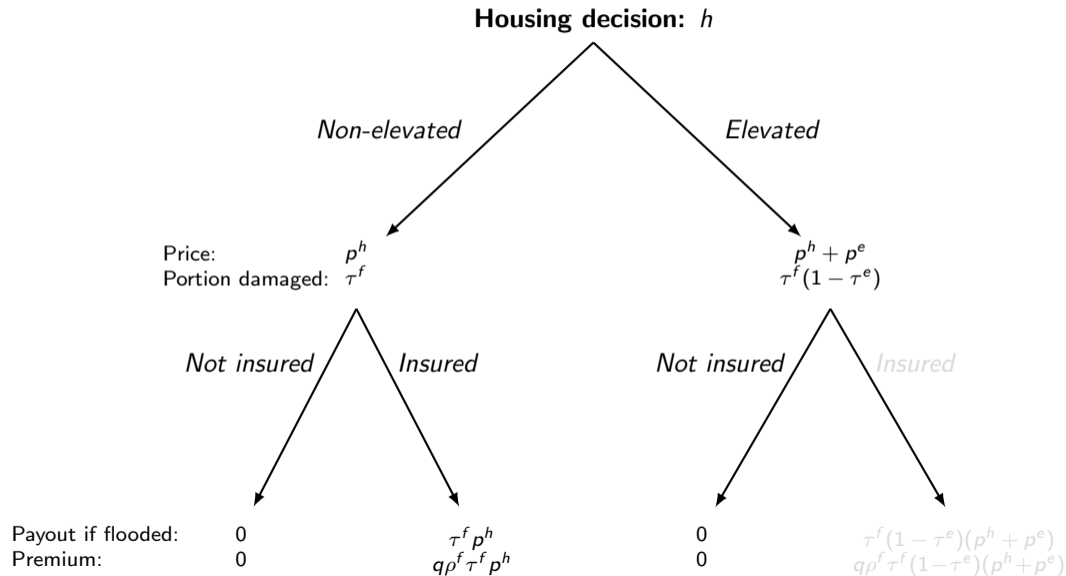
**Housing decision:** $h$

*Non-elevated*

*Elevated*

Price: $p^h$

Portion damaged: $\tau^f$

$p^h + p^e$

$\tau^f(1-\tau^e)$

*Not insured*

*Insured*

*Not insured*

*Insured*

Payout if flooded: 0

Premium: 0

$\tau^f p^h$

$q\rho^f \tau^f p^h$

0

0

$\tau^f(1-\tau^e)(p^h+p^e)$

$q\rho^f \tau^f(1-\tau^e)(p^h+p^e)$